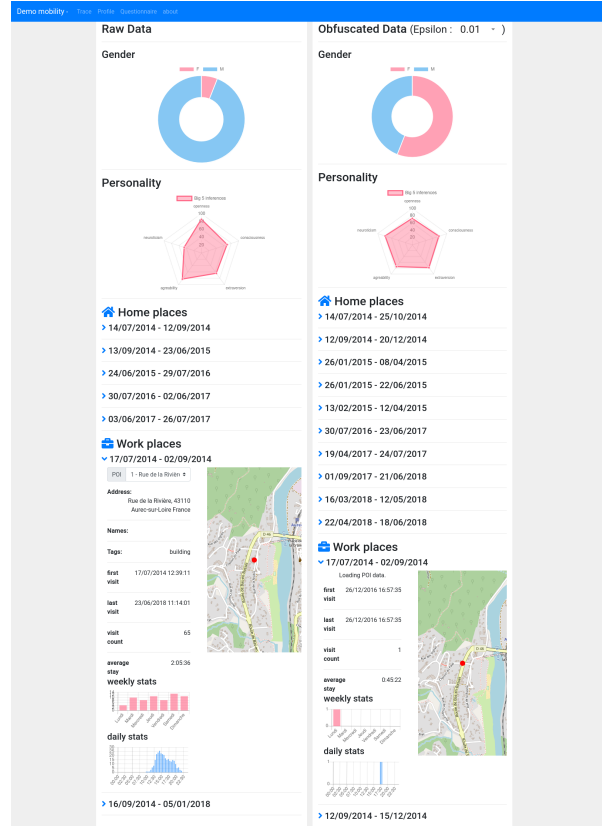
Demo mobility · Trace Profile Questionnaire about

Raw Data

Gender

F M

Personality

Big 5 inferences

openness

neuroticism conscientiousness

agreeablity extraversion

Home places

14/07/2014 - 12/09/2014

13/09/2014 - 23/06/2015

24/06/2015 - 29/07/2016

30/07/2016 - 02/06/2017

03/06/2017 - 26/07/2017

Work places

17/07/2014 - 02/09/2014

POI 1 - Rue de la Rivièr

Address: Rue de la Rivière, 43110 Aurec-sur-Loire France

Names:

Tags: building

first visit 17/07/2014 12:39:11

last visit 23/06/2018 11:14:01

visit count 65

average stay 2:05:36

weekly stats

Lundi Mardi Mercredi Jeudi Vendredi Samedi Dimanche

daily stats

16/09/2014 - 05/01/2018

Obfuscated Data (Epsilon : 0.01 - )

Gender

F M

Personality

Big 5 inferences

openness

neuroticism conscientiousness

agreeablity extraversion

Home places

14/07/2014 - 25/10/2014

12/09/2014 - 20/12/2014

26/01/2015 - 08/04/2015

26/01/2015 - 22/06/2015

13/02/2015 - 12/04/2015

30/07/2016 - 23/06/2017

19/04/2017 - 24/07/2017

01/09/2017 - 21/06/2018

16/03/2018 - 12/05/2018

22/04/2018 - 18/06/2018

Work places

17/07/2014 - 02/09/2014

Loading POI data.

first visit 26/12/2016 16:57:35

last visit 26/12/2016 16:57:35

visit count 1

average stay 0:45:22

weekly stats

Lundi Mardi Mercredi Jeudi Vendredi Samedi Dimanche

daily stats

12/09/2014 - 15/12/2014